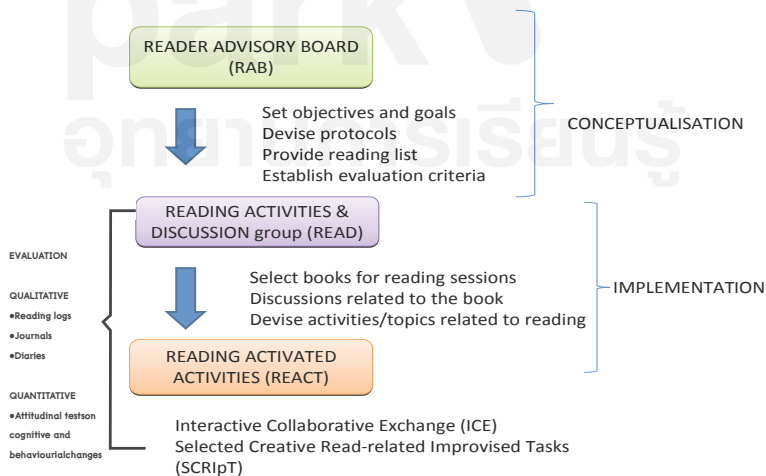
READER ADVISORY BOARD (RAB)

Set objectives and goals
Devise protocols
Provide reading list
Establish evaluation criteria

CONCEPTUALISATION

READING ACTIVITIES & DISCUSSION group (READ)

Select books for reading sessions
Discussions related to the book
Devise activities/topics related to reading

IMPLEMENTATION

READING ACTIVATED ACTIVITIES (REACT)

Interactive Collaborative Exchange (ICE)
Selected Creative Read-related Improvised Tasks (SCRIpT)

EVALUATION

QUALITATIVE
•Reading logs
•Journals
•Diaries

QUANTITATIVE
•Attitudinal testson cognitive and behaviouralchanges